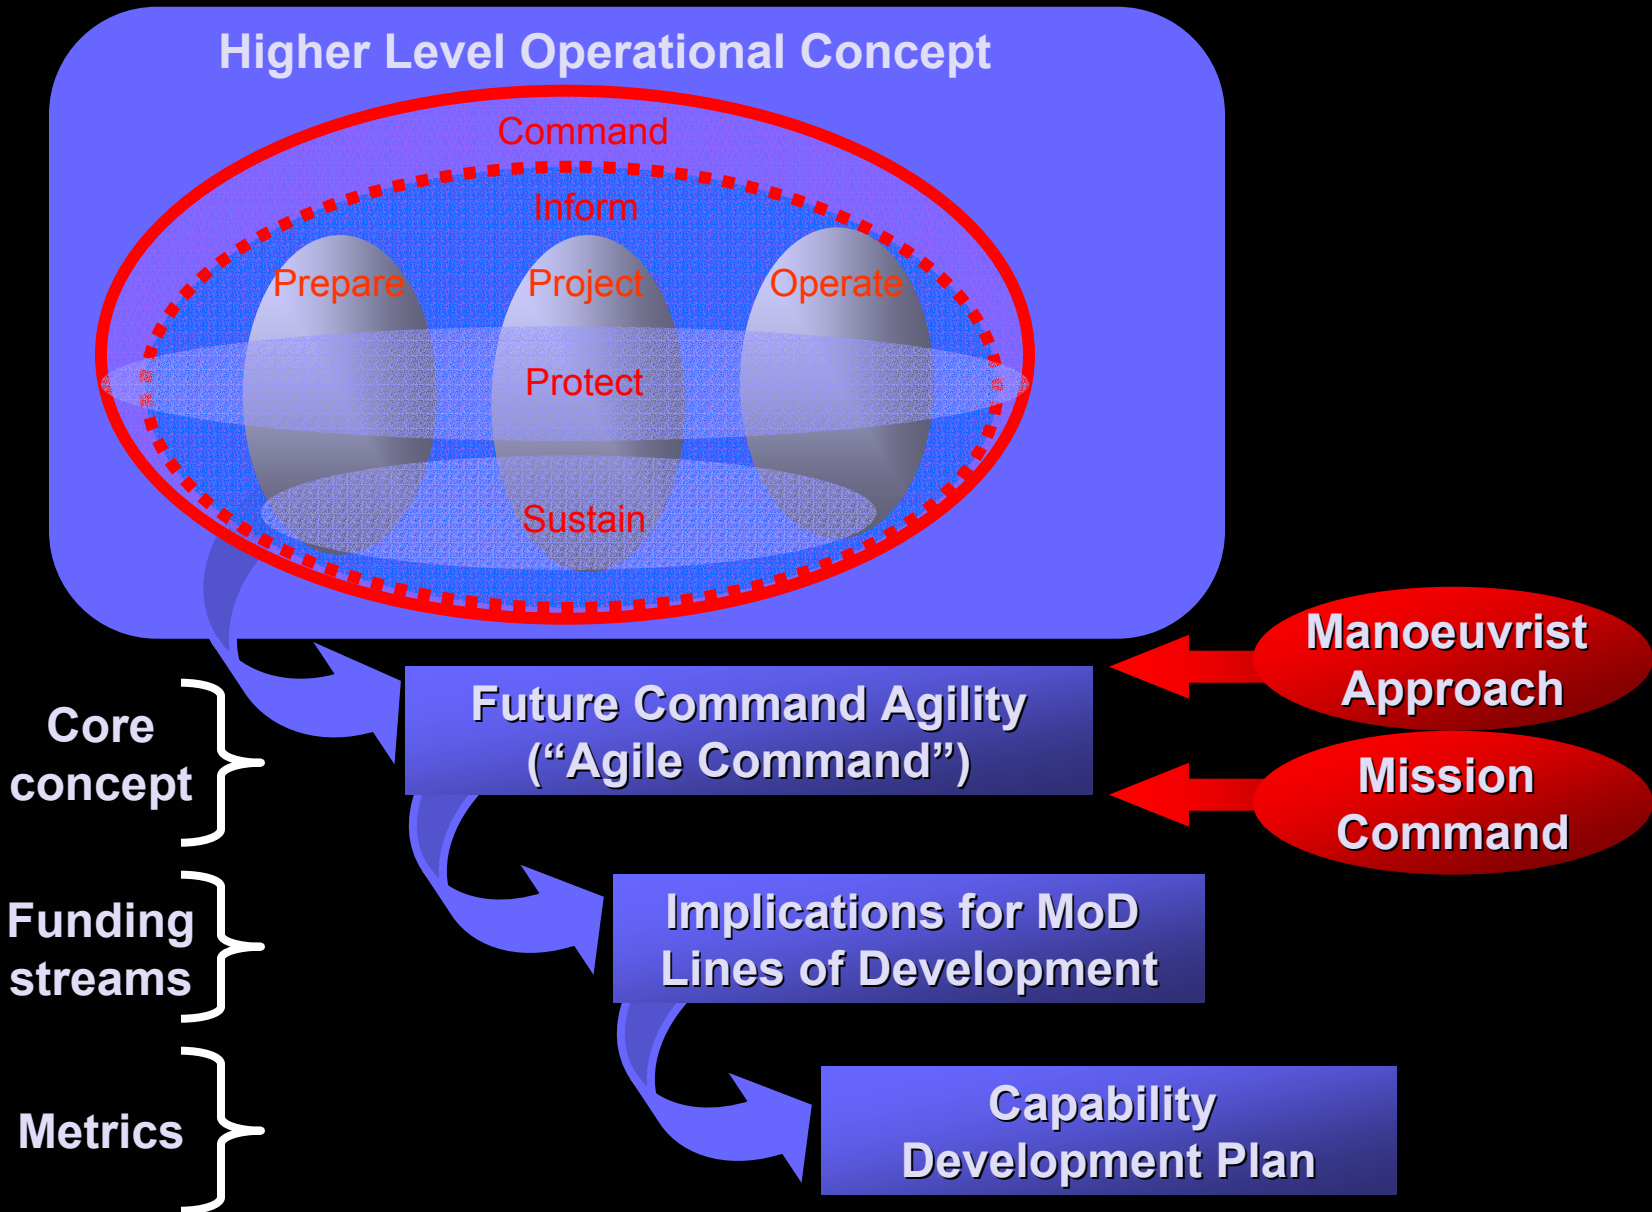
Higher Level Operational Concept

Command

Inform

Prepare

Project

Operate

Protect

Sustain

Manoeuvrist Approach

Mission Command

Core concept

Future Command Agility (“Agile Command”)

Funding streams

Implications for MoD Lines of Development

Metrics

Capability Development Plan